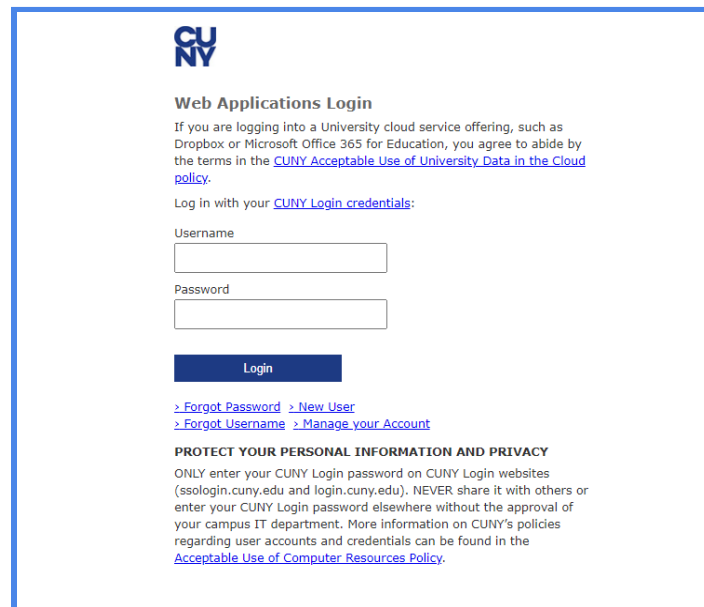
CUNY

Web Applications Login

If you are logging into a University cloud service offering, such as Dropbox or Microsoft Office 365 for Education, you agree to abide by the terms in the CUNY Acceptable Use of University Data in the Cloud policy.

Log in with your CUNY Login credentials:

Username

Password

Login

› Forgot Password › New User
› Forgot Username › Manage your Account

PROTECT YOUR PERSONAL INFORMATION AND PRIVACY

ONLY enter your CUNY Login password on CUNY Login websites (ssologin.cuny.edu and login.cuny.edu). NEVER share it with others or enter your CUNY Login password elsewhere without the approval of your campus IT department. More information on CUNY's policies regarding user accounts and credentials can be found in the Acceptable Use of Computer Resources Policy.